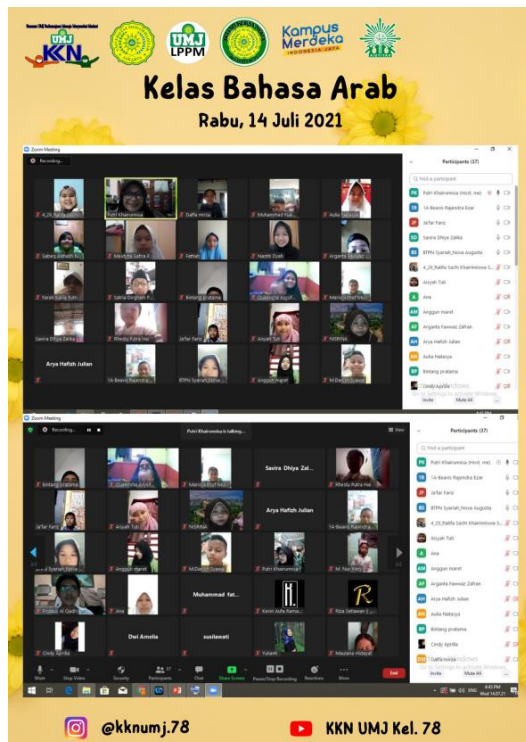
KKN UMJ

UMJ LPPM

Kampus Merdeka INDONESIA JAYA

Kelas Bahasa Arab

Rabu, 14 Juli 2021

Zoom Meeting

Recording...

Participants (37)

Find a participant

Putri Khairunnisa (Host, me)

1A-Bearis Rajendra Ezar

Jaffar Fariz

Savira Dhiya Zalika

BTPN Syariah_Nova Augusta

4_20_Raditha Sachi Khairinnisa S...

Aisyah Tali

Aira

Anggun maret

Arganta Fawwaz Zafran

Arya Hafizh Jalaan

Aulia Nabaiya

Bintang pratama

Cindy Aprilia

Invite

Mute All

Putri Khairunnisa

Daffa Hirial

Sabrina Zahra

Arya Hafizh Julian

Bintang pratama

Savira Dhiya Zal...

Rhesky Putra ma

Jaffar Fariz

Aisyah Tali

NISRINA

Anggun maret

Muhammad fat...

Dwi Amelia

susilawati

Cindy Aprilia

Yulianti

Putri Khairunnisa is talking...

Zoom Meeting

Mute

Stop Video

Security

Participants

Chat

Share Screen

Pause/Stop Recording

Reactions

More

End

@kknumj.78

KKN UMJ Kel. 78